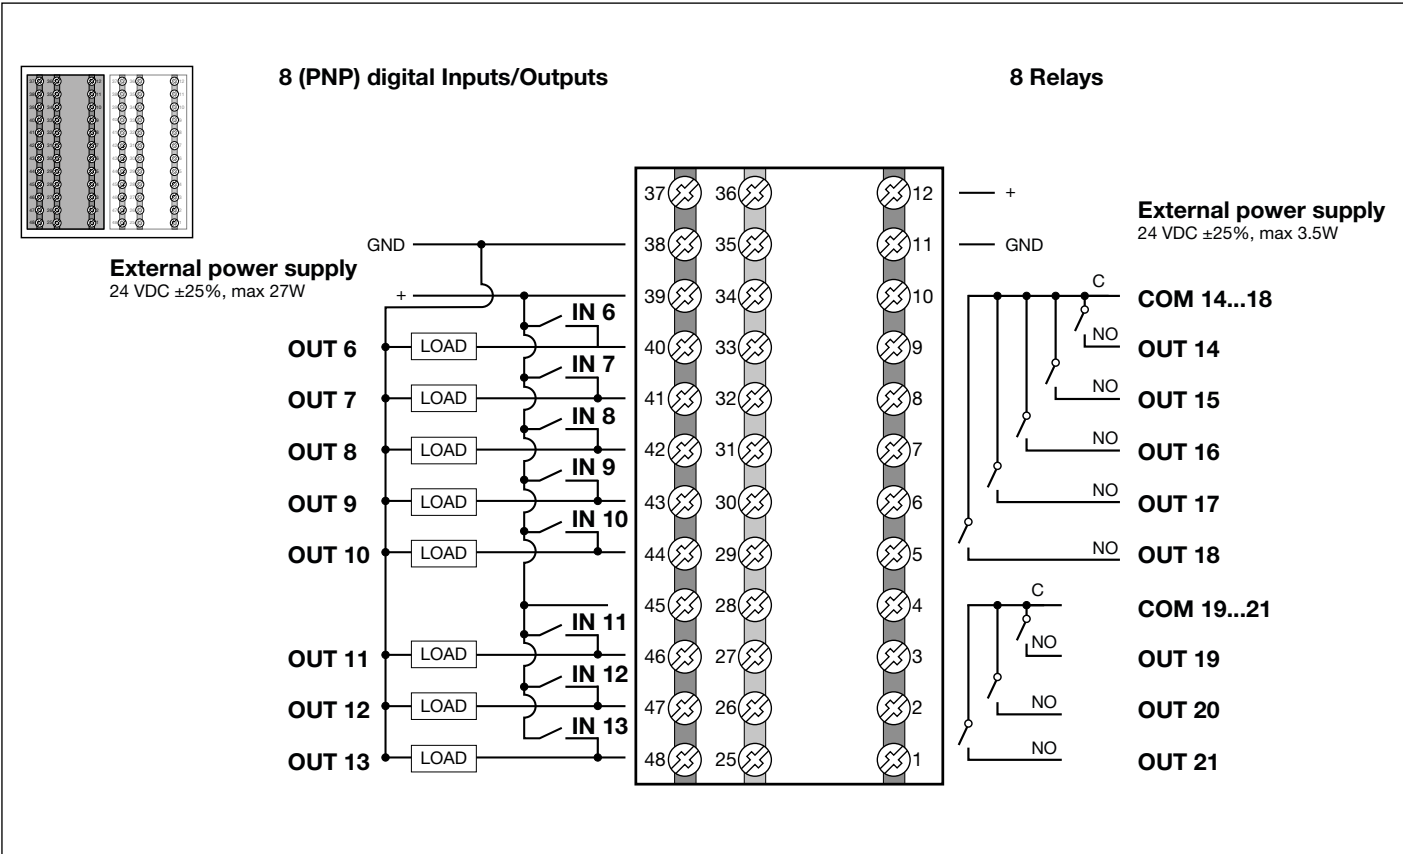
8 (PNP) digital Inputs/Outputs

8 Relays

External power supply
24 VDC ±25%, max 27W

External power supply
24 VDC ±25%, max 3.5W

GND
+
IN 6
IN 7
IN 8
IN 9
IN 10
IN 11
IN 12
IN 13

OUT 6 LOAD
OUT 7 LOAD
OUT 8 LOAD
OUT 9 LOAD
OUT 10 LOAD
OUT 11 LOAD
OUT 12 LOAD
OUT 13 LOAD

37 36 12
38 35 11
39 34 10
40 33 9
41 32 8
42 31 7
43 30 6
44 29 5
45 28 4
46 27 3
47 26 2
48 25 1

+
GND
C
COM 14...18
NO
OUT 14
NO
OUT 15
NO
OUT 16
NO
OUT 17
NO
OUT 18
C
COM 19...21
NO
OUT 19
NO
OUT 20
NO
OUT 21